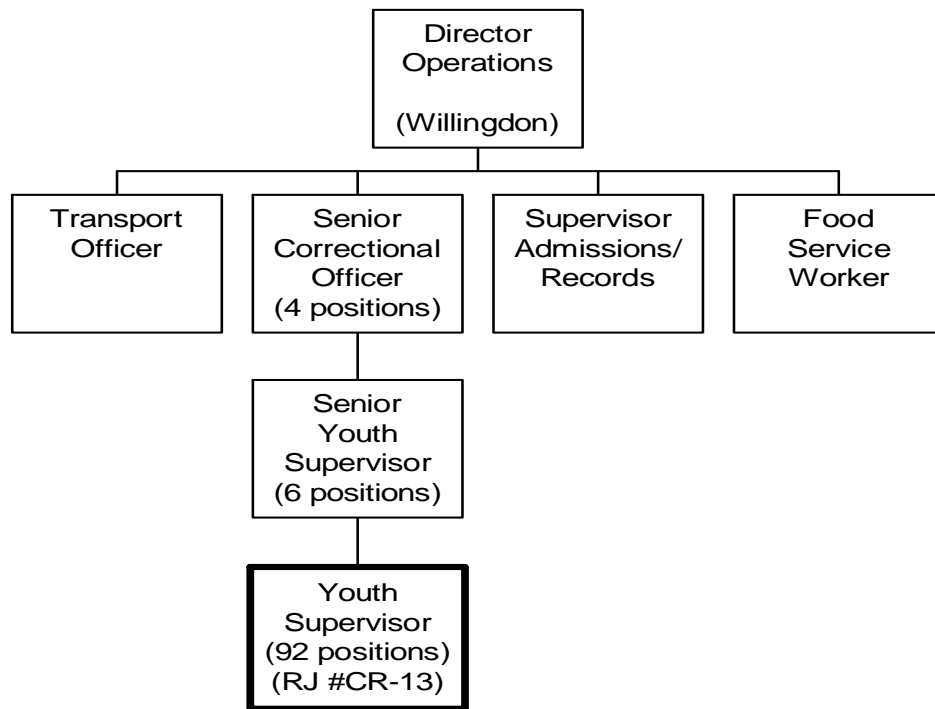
Director Operations

(Willingdon)

Transport Officer

Senior Correctional Officer (4 positions)

Supervisor Admissions/ Records

Food Service Worker

Senior Youth Supervisor (6 positions)

Youth Supervisor (92 positions) (RJ #CR-13)